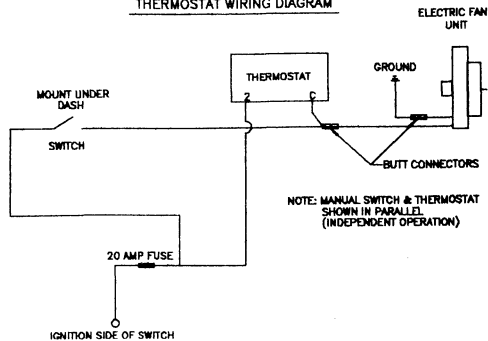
THERMOSTAT WIRING DIAGRAM

ELECTRIC FAN UNIT

THERMOSTAT

2

C

GROUND

MOUNT UNDER DASH

SWITCH

BUTT CONNECTORS

NOTE: MANUAL SWITCH & THERMOSTAT SHOWN IN PARALLEL (INDEPENDENT OPERATION)

20 AMP FUSE

IGNITION SIDE OF SWITCH